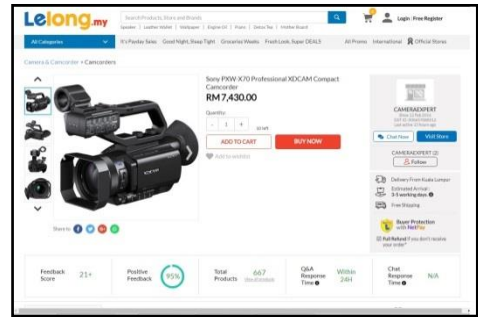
Lelong.my

Search Products, Stores and Brands

Login / Free Register

Speaker | Leather Wallet | Wallpaper | Engine Oil | Piano | Dress Tee | Mother Board

All Categories

It's Payday Sales | Good Night, Sleep Tight | Groceries Weeks | Fresh Look, Super DEALS

All Promo | International | Official Stores

Camera & Camcorder > Camcorders

Sony PXW-X70 Professional XDCAM Compact Camcorder

RM 7,430.00

Quantity

- 1 +

10 left

ADD TO CART

BUY NOW

Add to wishlist

Share to

CAMERAEXPERT

Chat Now

Visit Store

CAMERAEXPERT (2)

Follow

Delivery From Kuala Lumpur

Estimated Arrival: 3-5 working days

Free Shipping

Buyer Protection with NetPay

Full Refund if you don't receive your order*

Feedback Score 21+

Positive Feedback 95%

Total Products 667

Q&A Response Time Within 24H

Chat Response Time N/A